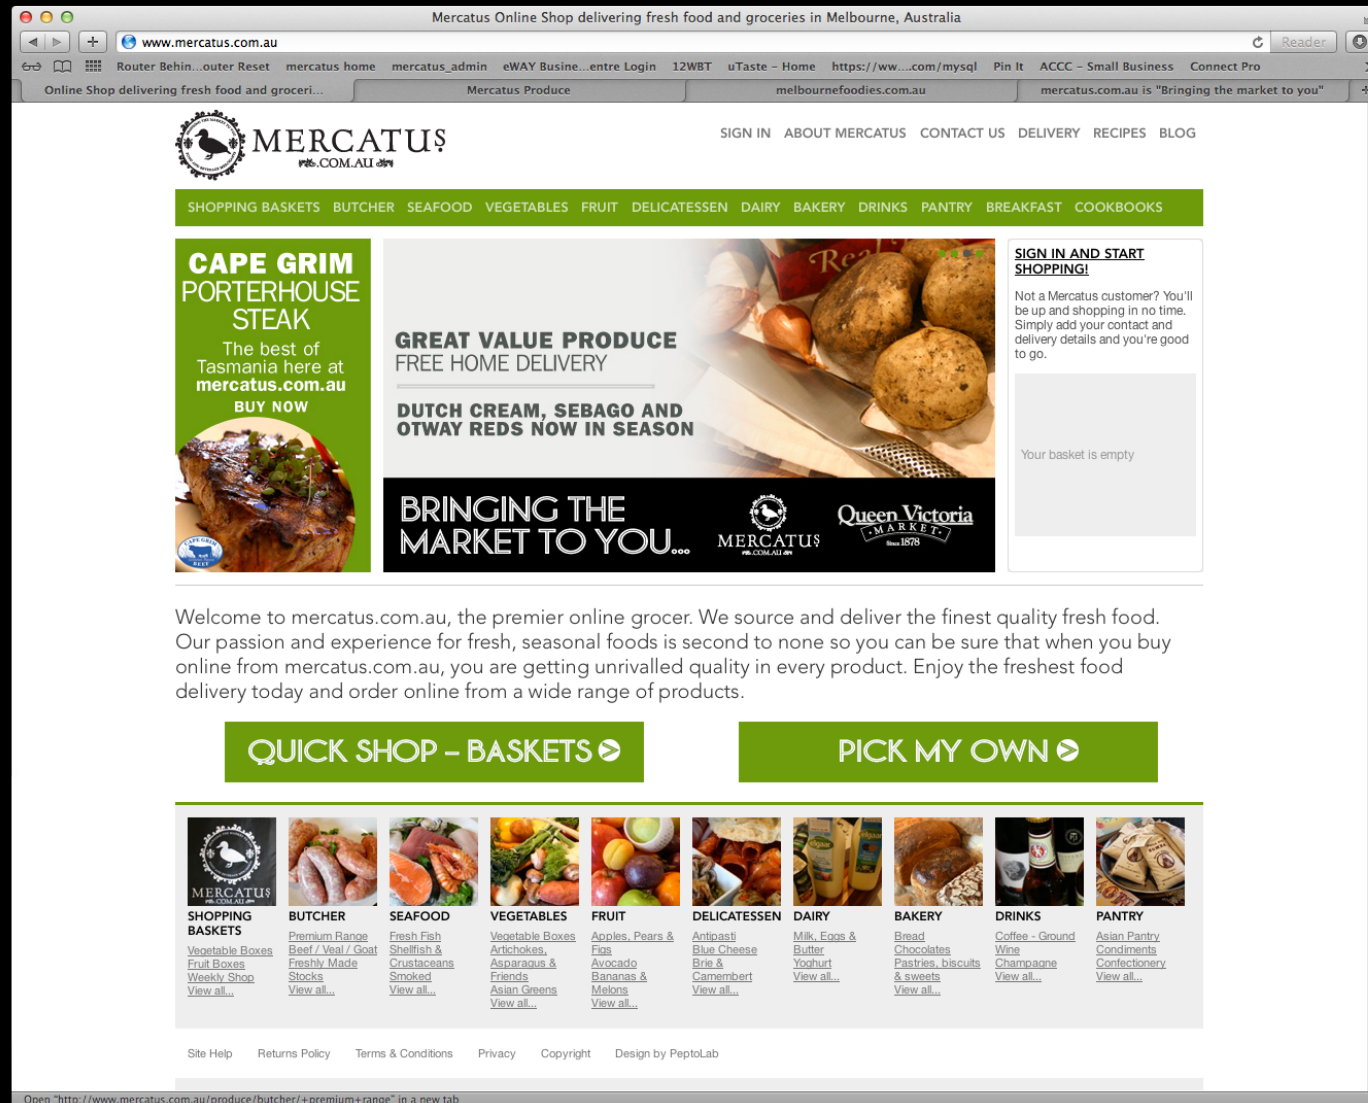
Mercatus Online Shop delivering fresh food and groceries in Melbourne, Australia

www.mercatus.com.au

Reader

Router Behin...outer Reset   mercatus home   mercatus_admin   eWAY Busine...entre Login   12WBT   uTaste – Home   https://ww....com/mysql   Pin It   ACCC – Small Business   Connect Pro

Online Shop delivering fresh food and groceri...   Mercatus Produce   melbournefoodies.com.au   mercatus.com.au is "Bringing the market to you"

MERCATUS .COM.AU

SIGN IN   ABOUT MERCATUS   CONTACT US   DELIVERY   RECIPES   BLOG

SHOPPING BASKETS   BUTCHER   SEAFOOD   VEGETABLES   FRUIT   DELICATESSEN   DAIRY   BAKERY   DRINKS   PANTRY   BREAKFAST   COOKBOOKS

CAPE GRIM PORTERHOUSE STEAK
The best of Tasmania here at mercatus.com.au
BUY NOW

GREAT VALUE PRODUCE
FREE HOME DELIVERY

DUTCH CREAM, SEBAGO AND OTWAY REDS NOW IN SEASON

BRINGING THE MARKET TO YOU...

MERCATUS .COM.AU

Queen Victoria MARKET Since 1878

SIGN IN AND START SHOPPING!

Not a Mercatus customer? You'll be up and shopping in no time. Simply add your contact and delivery details and you're good to go.

Your basket is empty

Welcome to mercatus.com.au, the premier online grocer. We source and deliver the finest quality fresh food. Our passion and experience for fresh, seasonal foods is second to none so you can be sure that when you buy online from mercatus.com.au, you are getting unrivalled quality in every product. Enjoy the freshest food delivery today and order online from a wide range of products.

QUICK SHOP – BASKETS

PICK MY OWN

MERCATUS .COM.AU

SHOPPING BASKETS
Vegetable Boxes
Fruit Boxes
Weekly Shop
View all...

BUTCHER
Premium Range
Beef / Veal / Goat
Freshly Made
Stocks
View all...

SEAFOOD
Fresh Fish
Shellfish &
Crustaceans
Smoked
View all...

VEGETABLES
Vegetable Boxes
Artichokes,
Asparagus &
Friends
Asian Greens
View all...

FRUIT
Apples, Pears &
Figs
Avocado
Bananas &
Melons
View all...

DELICATESSEN
Antipasti
Blue Cheese
Brie &
Camembert
View all...

DAIRY
Milk, Eggs &
Butter
Yoghurt
View all...

BAKERY
Bread
Chocolates
Pastries, biscuits
& sweets
View all...

DRINKS
Coffee - Ground
Wine
Champagne
View all...

PANTRY
Asian Pantry
Condiments
Confectionery
View all...

Site Help   Returns Policy   Terms & Conditions   Privacy   Copyright   Design by PeptoLab

Open "http://www.mercatus.com.au/produce/butcher/+premium+range" in a new tab